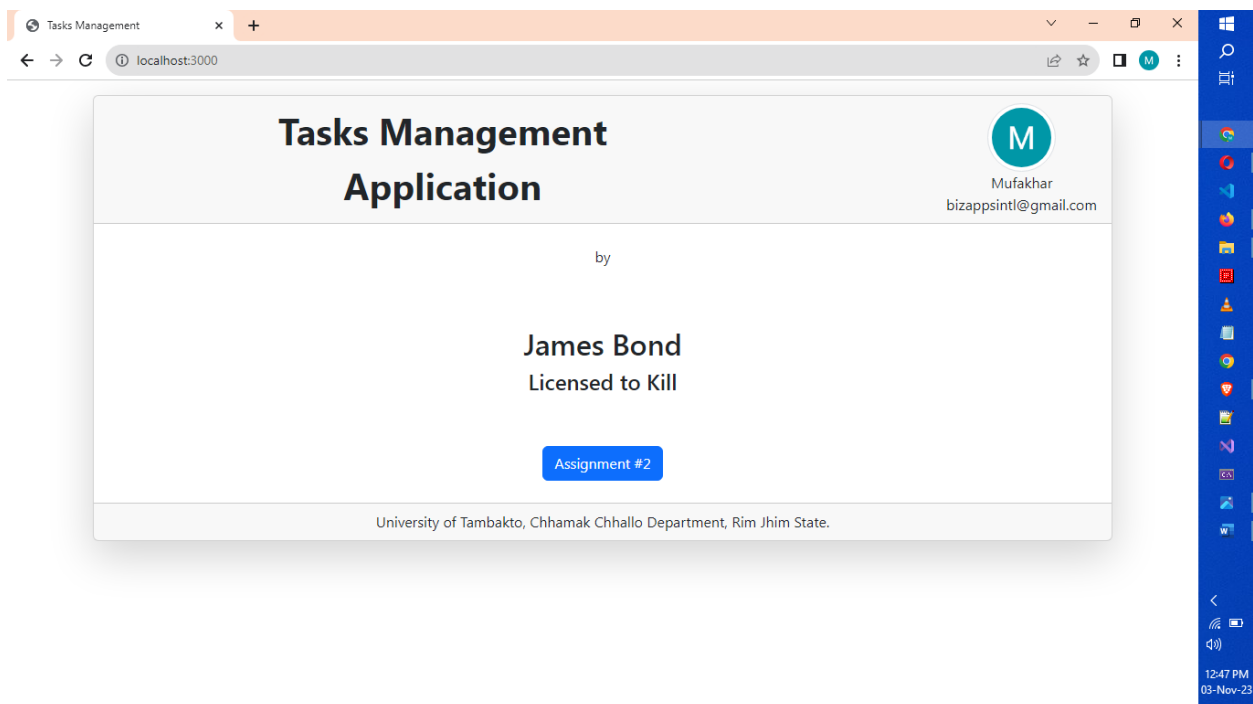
Tasks Management

localhost:3000

Tasks Management Application

M
Mufakhar
bizappsintl@gmail.com

by

James Bond
Licensed to Kill

Assignment #2

University of Tambakto, Chhamak Chhallo Department, Rim Jhim State.

12:47 PM
03-Nov-23